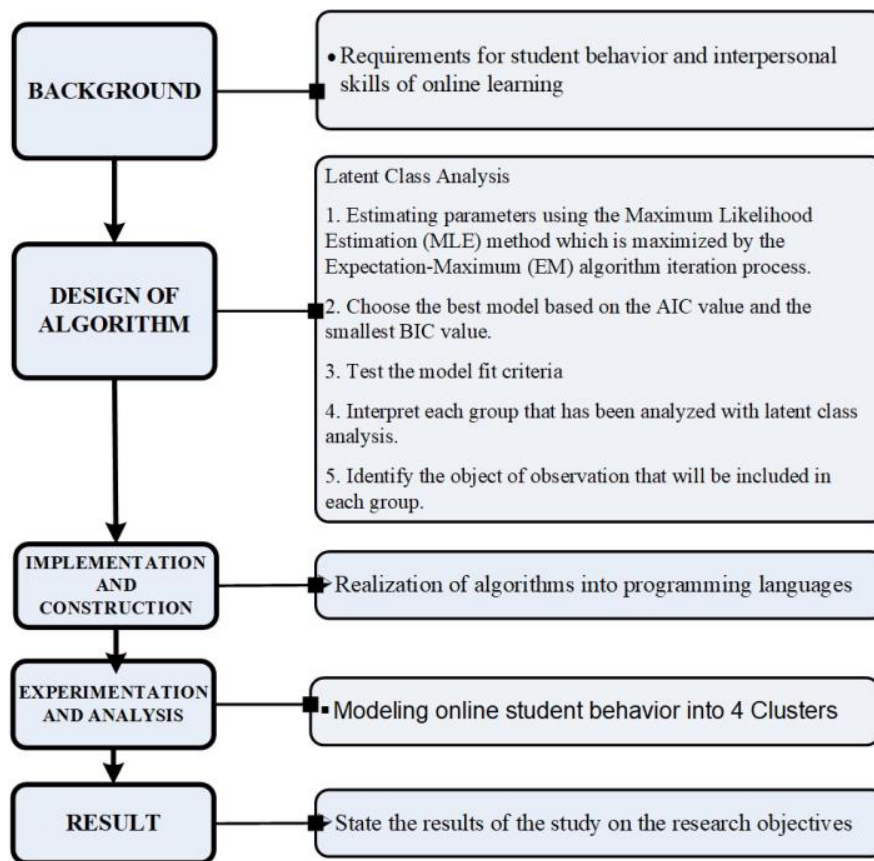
BACKGROUND

• Requirements for student behavior and interpersonal skills of online learning

DESIGN OF ALGORITHM

Latent Class Analysis

1. Estimating parameters using the Maximum Likelihood Estimation (MLE) method which is maximized by the Expectation-Maximum (EM) algorithm iteration process.

2. Choose the best model based on the AIC value and the smallest BIC value.

3. Test the model fit criteria

4. Interpret each group that has been analyzed with latent class analysis.

5. Identify the object of observation that will be included in each group.

IMPLEMENTATION AND CONSTRUCTION

Realization of algorithms into programming languages

EXPERIMENTATION AND ANALYSIS

▪ Modeling online student behavior into 4 Clusters

RESULT

State the results of the study on the research objectives